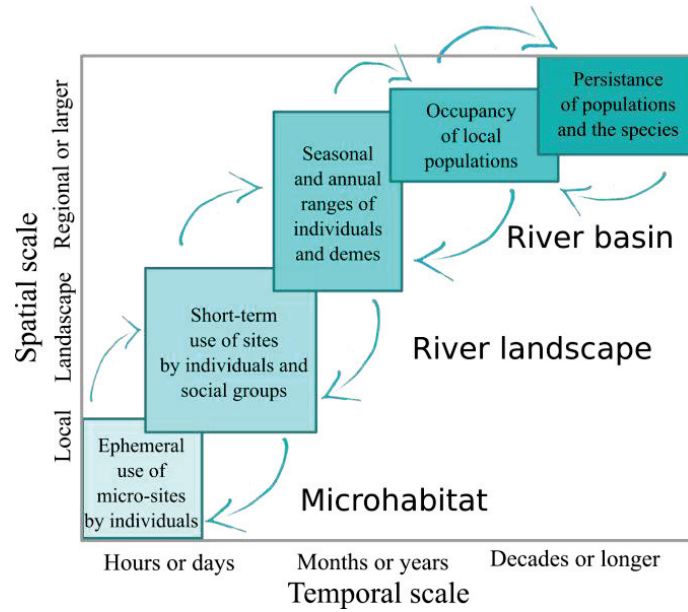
Spatial scale

Regional or larger

Landscape

Local

Persistance of populations and the species

Occupancy of local populations

Seasonal and annual ranges of individuals and demes

Short-term use of sites by individuals and social groups

Ephemeral use of micro-sites by individuals

River basin

River landscape

Microhabitat

Hours or days

Months or years

Decades or longer

Temporal scale